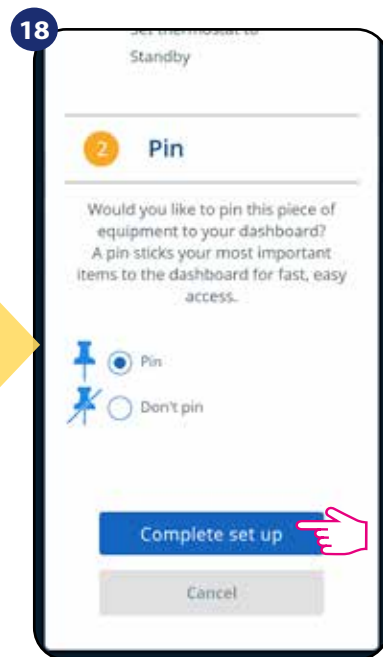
18

Set thermostat to Standby

2 Pin

Would you like to pin this piece of equipment to your dashboard? A pin sticks your most important items to the dashboard for fast, easy access.

Pin

Don't pin

Complete set up

Cancel